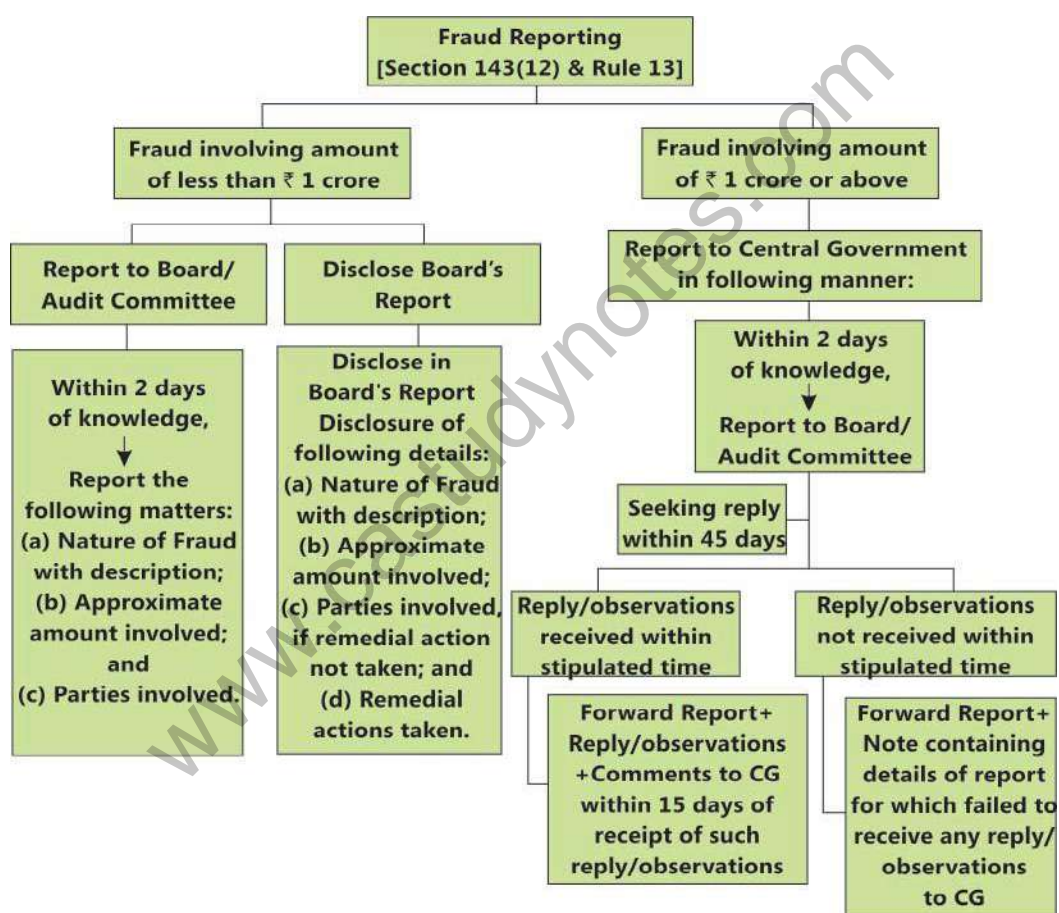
Fraud Reporting
[Section 143(12) & Rule 13]

Fraud involving amount of less than ₹ 1 crore

Fraud involving amount of ₹ 1 crore or above

Report to Board/ Audit Committee

Disclose Board's Report

Report to Central Government in following manner:

Within 2 days of knowledge,
Report the following matters:
(a) Nature of Fraud with description;
(b) Approximate amount involved; and
(c) Parties involved.

Disclose in Board's Report Disclosure of following details:
(a) Nature of Fraud with description;
(b) Approximate amount involved;
(c) Parties involved, if remedial action not taken; and
(d) Remedial actions taken.

Within 2 days of knowledge,
Report to Board/ Audit Committee

Seeking reply within 45 days

Reply/observations received within stipulated time

Reply/observations not received within stipulated time

Forward Report+ Reply/observations +Comments to CG within 15 days of receipt of such reply/observations

Forward Report+ Note containing details of report for which failed to receive any reply/ observations to CG

www.castudynotes.com